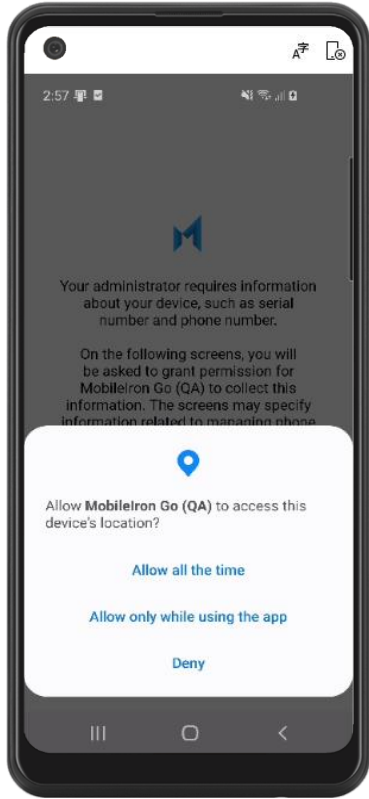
2:57

Your administrator requires information about your device, such as serial number and phone number.

On the following screens, you will be asked to grant permission for MobileIron Go (QA) to collect this information. The screens may specify information related to managing phone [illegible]

Allow **MobileIron Go (QA)** to access this device's location?

Allow all the time

Allow only while using the app

Deny